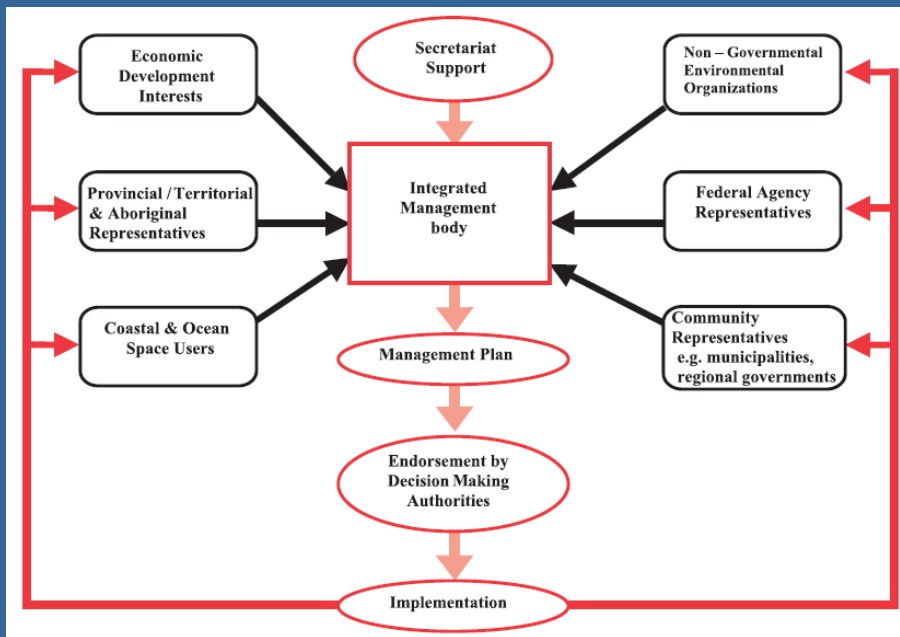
Economic Development Interests

Secretariat Support

Non – Governmental Environmental Organizations

Provincial / Territorial & Aboriginal Representatives

Integrated Management body

Federal Agency Representatives

Coastal & Ocean Space Users

Community Representatives e.g. municipalities, regional governments

Management Plan

Endorsement by Decision Making Authorities

Implementation